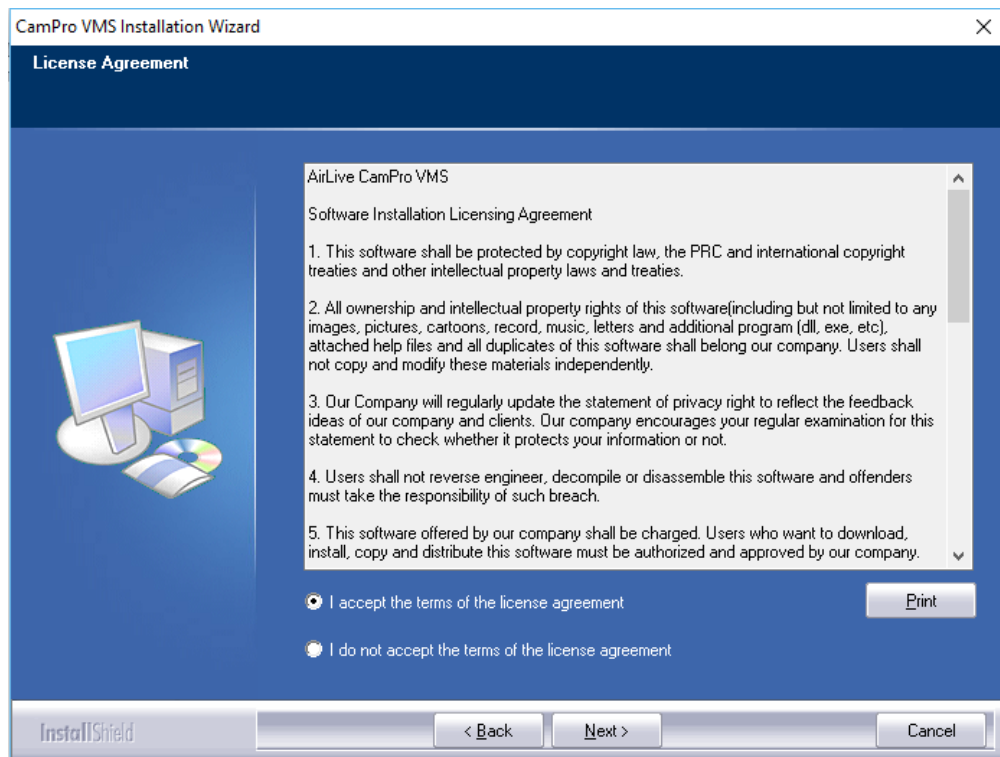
CamPro VMS Installation Wizard

License Agreement

AirLive CamPro VMS

Software Installation Licensing Agreement

1. This software shall be protected by copyright law, the PRC and international copyright treaties and other intellectual property laws and treaties.

2. All ownership and intellectual property rights of this software(including but not limited to any images, pictures, cartoons, record, music, letters and additional program (dll, exe, etc), attached help files and all duplicates of this software shall belong our company. Users shall not copy and modify these materials independently.

3. Our Company will regularly update the statement of privacy right to reflect the feedback ideas of our company and clients. Our company encourages your regular examination for this statement to check whether it protects your information or not.

4. Users shall not reverse engineer, decompile or disassemble this software and offenders must take the responsibility of such breach.

5. This software offered by our company shall be charged. Users who want to download, install, copy and distribute this software must be authorized and approved by our company.

I accept the terms of the license agreement

Print

I do not accept the terms of the license agreement

InstallShield

< Back

Next >

Cancel